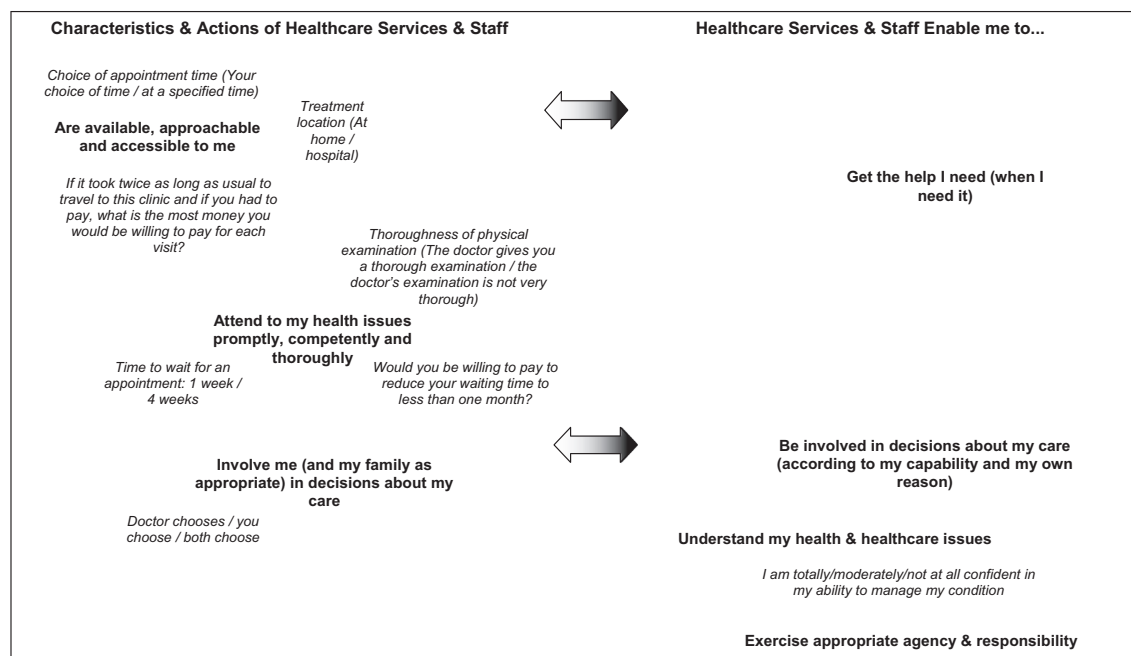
Characteristics & Actions of Healthcare Services & Staff

Healthcare Services & Staff Enable me to...

Choice of appointment time (Your choice of time / at a specified time)

Treatment location (At home / hospital)

Are available, approachable and accessible to me

If it took twice as long as usual to travel to this clinic and if you had to pay, what is the most money you would be willing to pay for each visit?

Get the help I need (when I need it)

Thoroughness of physical examination (The doctor gives you a thorough examination / the doctor's examination is not very thorough)

Attend to my health issues promptly, competently and thoroughly

Time to wait for an appointment: 1 week / 4 weeks

Would you be willing to pay to reduce your waiting time to less than one month?

Be involved in decisions about my care (according to my capability and my own reason)

Involve me (and my family as appropriate) in decisions about my care

Doctor chooses / you choose / both choose

Understand my health & healthcare issues

I am totally/moderately/not at all confident in my ability to manage my condition

Exercise appropriate agency & responsibility